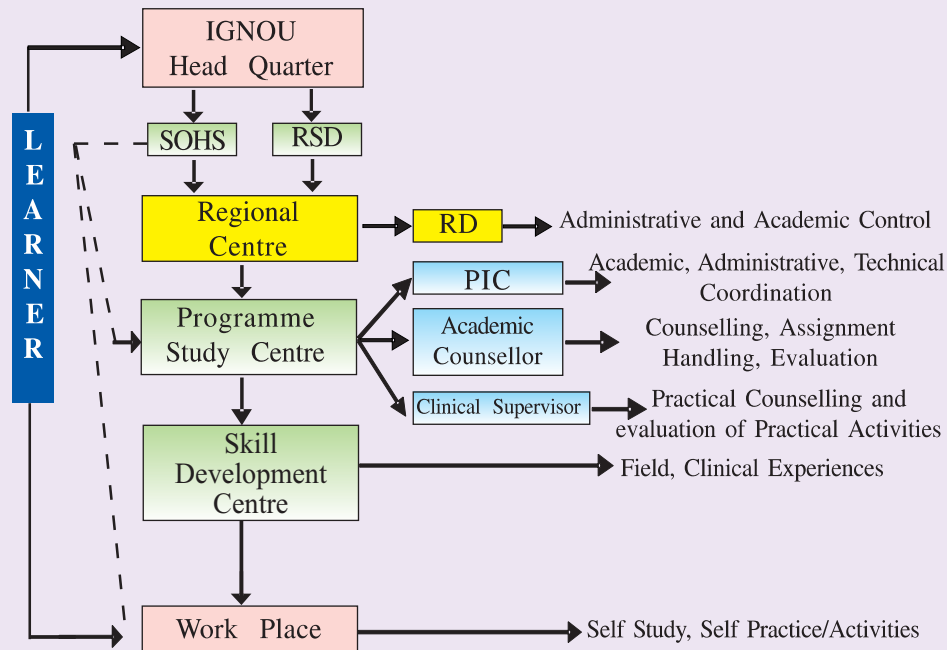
IGNOU
Head Quarter

SOHS
RSD

LEARNER

Regional Centre
RD
Administrative and Academic Control

Programme Study Centre
PIC
Academic, Administrative, Technical Coordination
Academic Counsellor
Counselling, Assignment Handling, Evaluation
Clinical Supervisor
Practical Counselling and evaluation of Practical Activities

Skill Development Centre
Field, Clinical Experiences

Work Place
Self Study, Self Practice/Activities